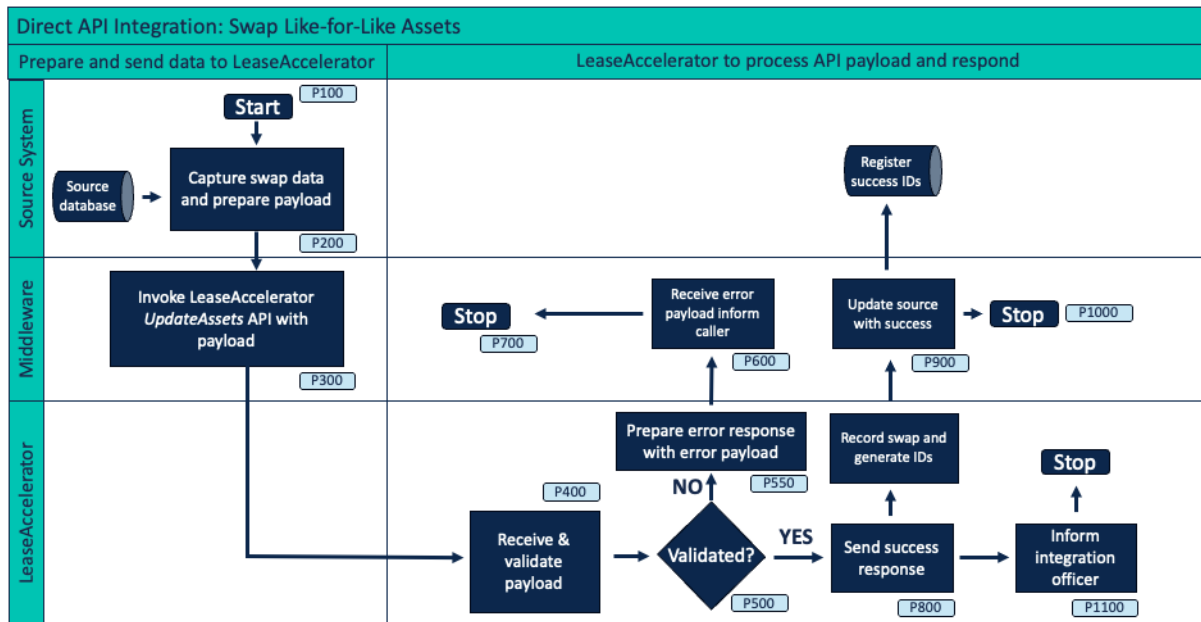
Direct API Integration: Swap Like-for-Like Assets

Prepare and send data to LeaseAccelerator

LeaseAccelerator to process API payload and respond

Source System

Middleware

LeaseAccelerator

Start

P100

Source database

Capture swap data and prepare payload

P200

Invoke LeaseAccelerator *UpdateAssets* API with payload

P300

Register success IDs

Stop

P700

Receive error payload inform caller

P600

Update source with success

P900

Stop

P1000

Prepare error response with error payload

P550

NO

Record swap and generate IDs

Stop

P400

Receive & validate payload

Validated?

P500

YES

Send success response

P800

Inform integration officer

P1100